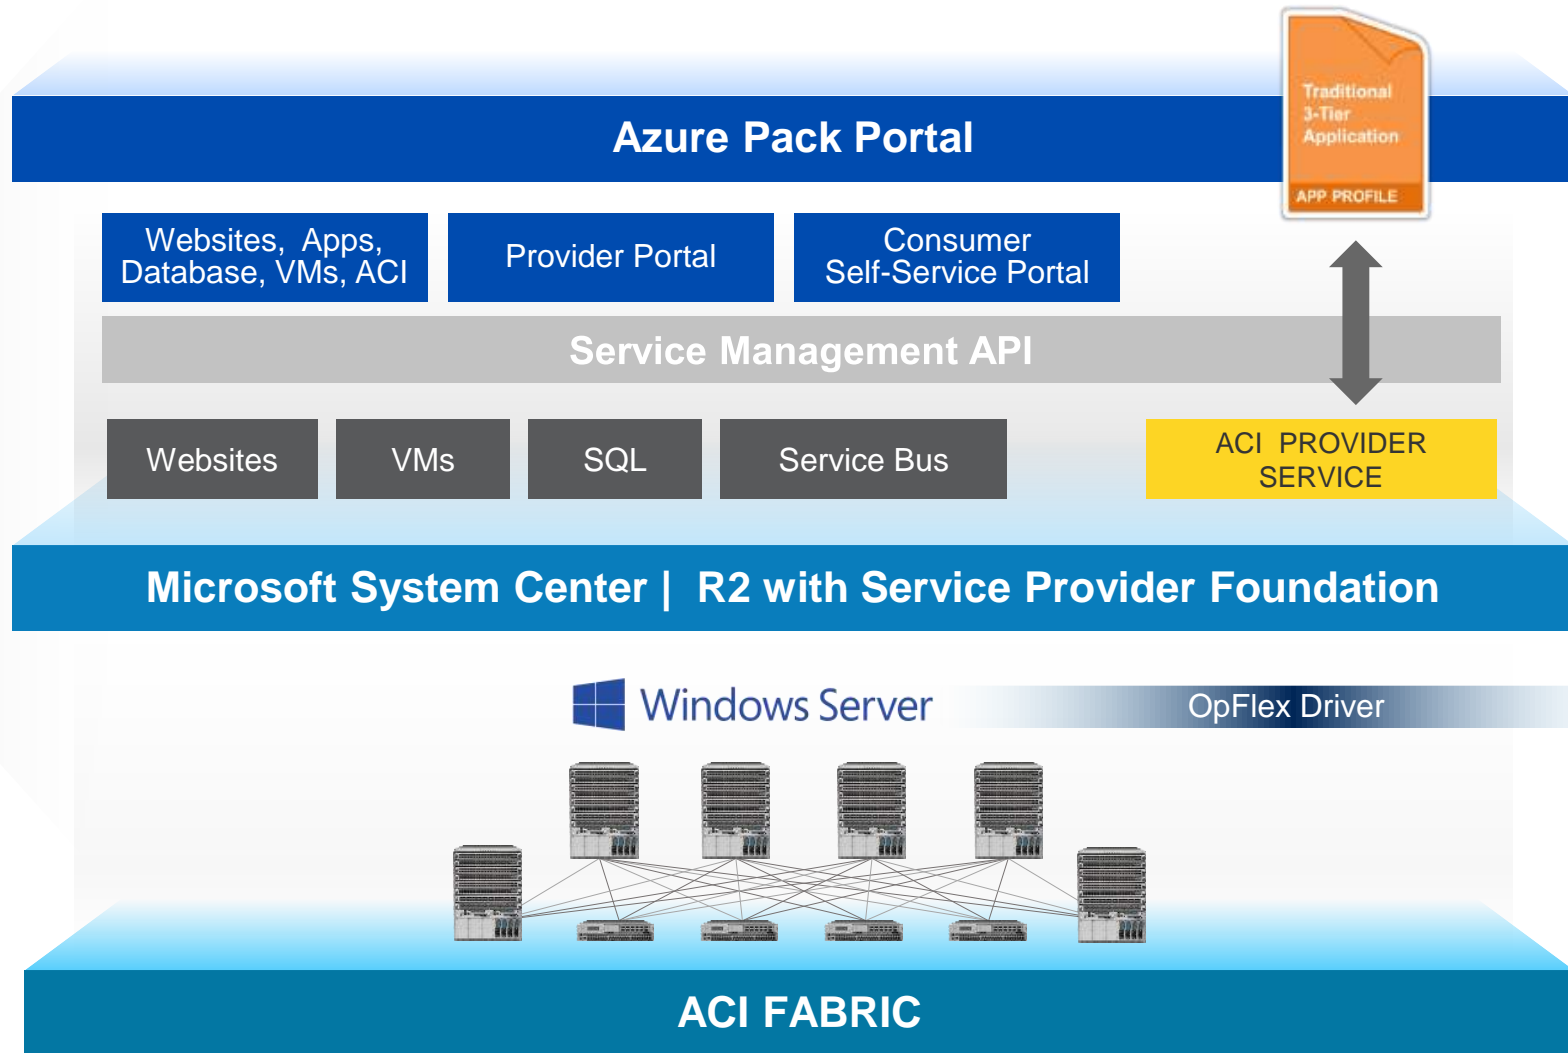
Azure Pack Portal

Traditional 3-Tier Application

APP PROFILE

Websites, Apps, Database, VMs, ACI

Provider Portal

Consumer Self-Service Portal

Service Management API

Websites

VMs

SQL

Service Bus

ACI PROVIDER SERVICE

Microsoft System Center | R2 with Service Provider Foundation

Windows Server

OpFlex Driver

ACI FABRIC